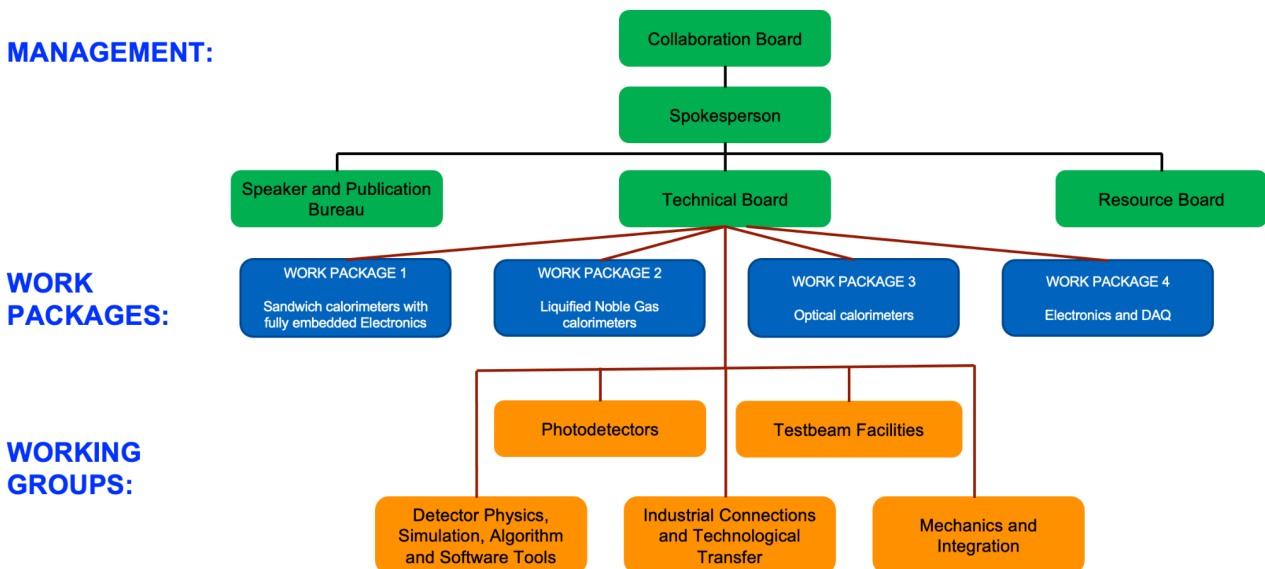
MANAGEMENT:

Collaboration Board

Spokesperson

Speaker and Publication Bureau

Technical Board

Resource Board

WORK PACKAGES:

WORK PACKAGE 1

Sandwich calorimeters with fully embedded Electronics

WORK PACKAGE 2

Liquified Noble Gas calorimeters

WORK PACKAGE 3

Optical calorimeters

WORK PACKAGE 4

Electronics and DAQ

WORKING GROUPS:

Photodetectors

Testbeam Facilities

Detector Physics, Simulation, Algorithm and Software Tools

Industrial Connections and Technological Transfer

Mechanics and Integration